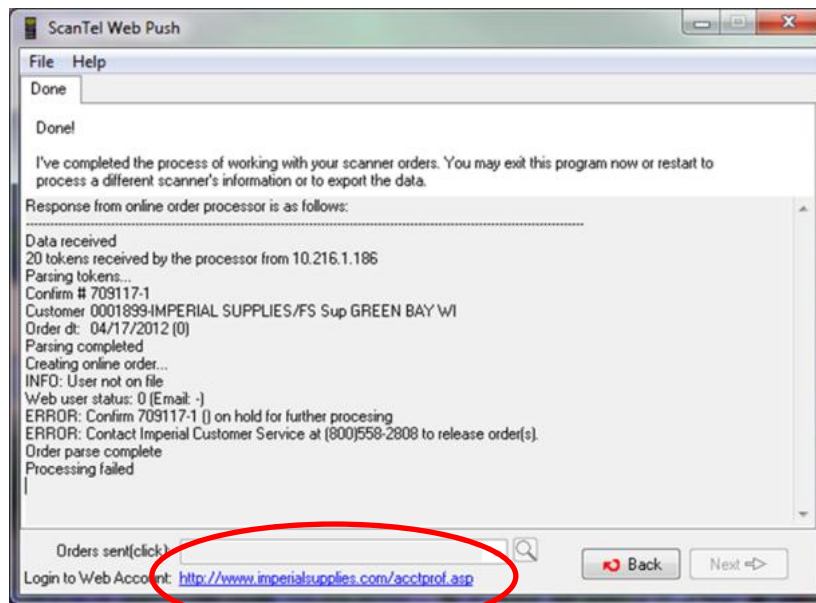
ScanTel Web Push

File Help

Done

Done!

I've completed the process of working with your scanner orders. You may exit this program now or restart to process a different scanner's information or to export the data.

Response from online order processor is as follows:
----------------------------------------------------------------------------------------------------------------
Data received
20 tokens received by the processor from 10.216.1.186
Parsing tokens...
Confirm # 709117-1
Customer 0001899-IMPERIAL SUPPLIES/FS Sup GREEN BAY WI
Order dt: 04/17/2012 (0)
Parsing completed
Creating online order...
INFO: User not on file
Web user status: 0 (Email: -)
ERROR: Confirm 709117-1 () on hold for further procesing
ERROR: Contact Imperial Customer Service at (800)558-2808 to release order(s).
Order parse complete
Processing failed

Orders sent(click)

Login to Web Account: http://www.imperialsupplies.com/acctprof.asp

Back

Next